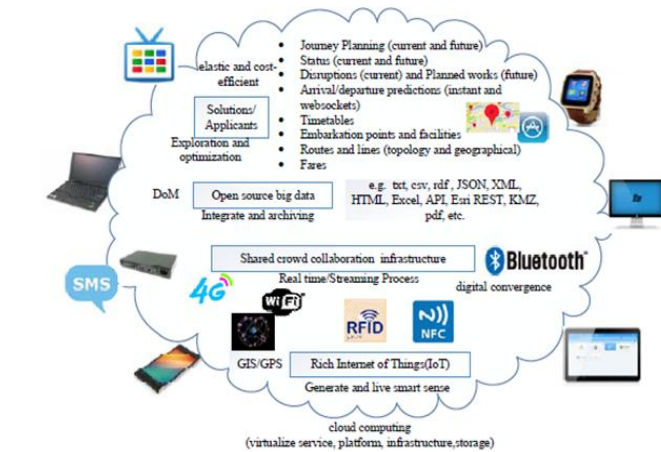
elastic and cost-efficient

Solutions/ Applicants

Exploration and optimization

- Journey Planning (current and future)
- Status (current and future)
- Disruptions (current) and Planned works (future)
- Arrival/departure predictions (instant and websockets)
- Timetables
- Embarkation points and facilities
- Routes and lines (topology and geographical)
- Fares

DoM

Open source big data

Integrate and archiving

e.g. txt, csv, rdf, JSON, XML, HTML, Excel, API, Esri REST, KMZ, pdf, etc.

Shared crowd collaboration infrastructure

Real time/Streaming Process

Bluetooth

digital convergence

SMS

4G

WiFi

RFID

NFC

GIS/GPS

Rich Internet of Things(IoT)

Generate and live smart sense

cloud computing
(virtualize service, platform, infrastructure,storage)